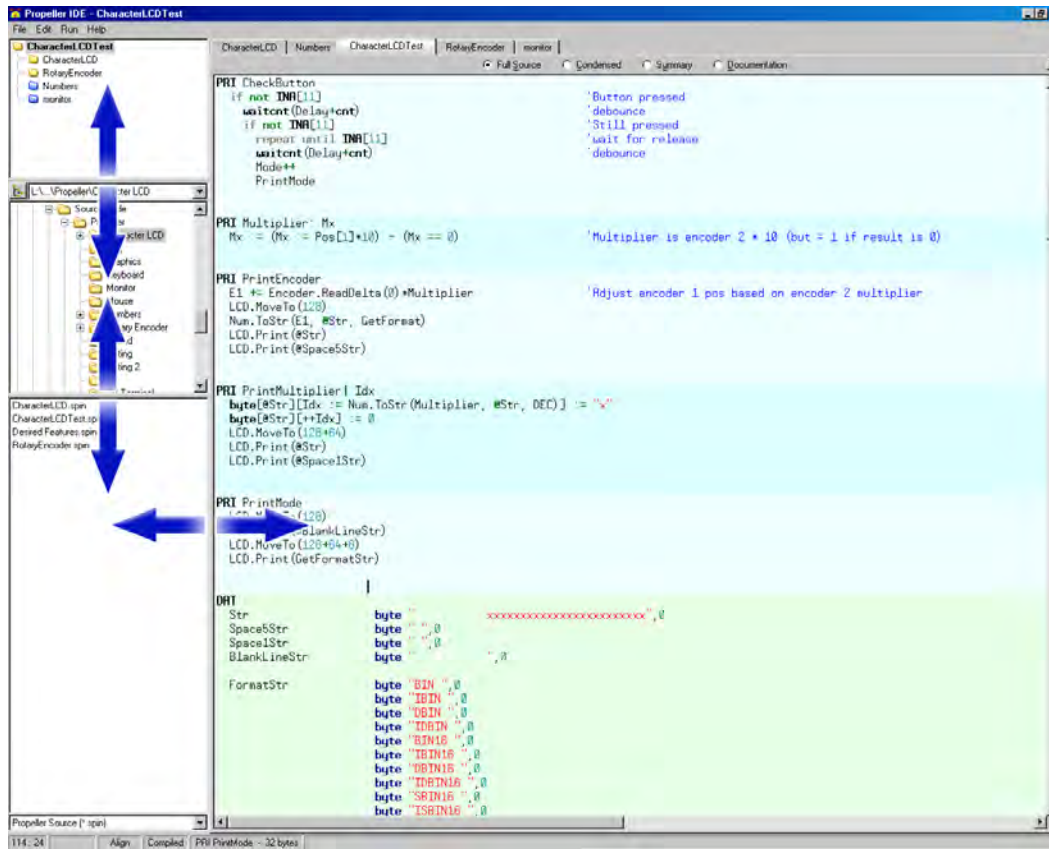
Propeller IDE - CharacterLCDTest

File Edit Run Help

CharacterLCDTest
CharacterLCD
RotaryEncoder
Numbers
monitor

L:\...\Propeller\C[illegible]cter LCD

Sourc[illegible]
Pr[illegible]
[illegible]acter LCD
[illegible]aphics
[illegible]eyboard
Monitor
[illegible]ouse
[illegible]mbers
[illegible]y Encoder
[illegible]d
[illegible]ting
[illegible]ting 2
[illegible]

CharacterLCD.spin
CharacterLCDTest.sp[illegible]
Desired Features.spin
RotaryEncoder.spin

Propeller Source (*.spin)

CharacterLCD | Numbers | CharacterLCDTest | RotaryEncoder | monitor

Full Source Condensed Summary Documentation

PRI CheckButton
  if not INA[11]                                    'Button pressed
    waitcnt(Delay+cnt)                              'debounce
    if not INA[11]                                  'Still pressed
      repeat until INA[11]                          'wait for release
      waitcnt(Delay+cnt)                            'debounce
      Mode++
      PrintMode

PRI Multiplier: Mx
  Mx := (Mx := Pos[1]*10) - (Mx == 0)               'Multiplier is encoder 2 * 10 (but = 1 if result is 0)

PRI PrintEncoder
  E1 += Encoder.ReadDelta(0)*Multiplier              'Adjust encoder 1 pos based on encoder 2 multiplier
  LCD.MoveTo(128)
  Num.ToStr(E1, @Str, GetFormat)
  LCD.Print(@Str)
  LCD.Print(@Space5Str)

PRI PrintMultiplier| Idx
  byte[@Str][Idx := Num.ToStr(Multiplier, @Str, DEC)] := "x"
  byte[@Str][++Idx] := 0
  LCD.MoveTo(128+64)
  LCD.Print(@Str)
  LCD.Print(@Space1Str)

PRI PrintMode
  LCD.M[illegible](128)
  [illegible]lankLineStr)
  LCD.MoveTo(128+64+6)
  LCD.Print(GetFormatStr)

DAT
  Str              byte "           xxxxxxxxxxxxxxxxxxxxxxxxxx",0
  Space5Str        byte "     ",0
  Space1Str        byte " ",0
  BlankLineStr     byte "                ",0

  FormatStr        byte "BIN ",0
                   byte "IBIN ",0
                   byte "DBIN ",0
                   byte "IDBIN ",0
                   byte "BIN16 ",0
                   byte "IBIN16 ",0
                   byte "DBIN16 ",0
                   byte "IDBIN16 ",0
                   byte "SRBIN16 ",0
                   byte "ISBIN16 ",0

114 : 24 | Align | Compiled | PRI PrintMode - 32 bytes